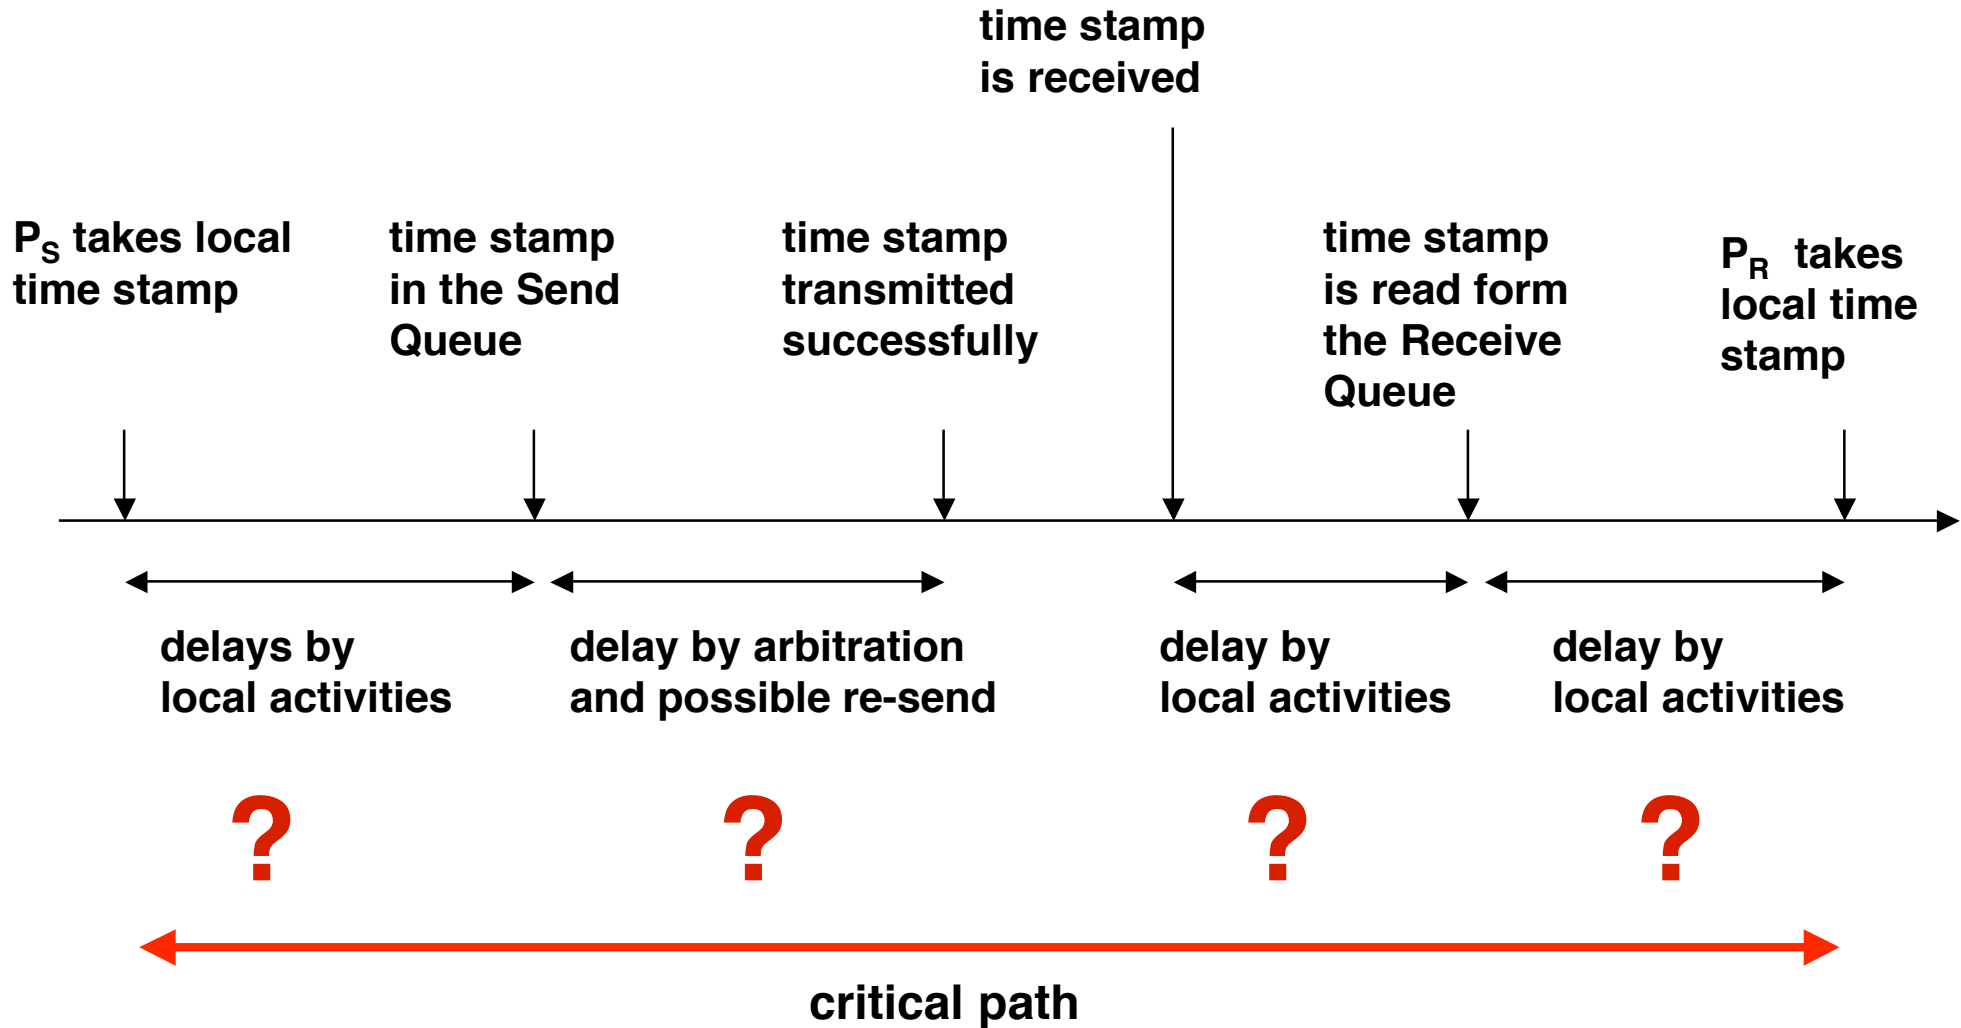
time stamp is received

$P_S$ takes local time stamp

time stamp in the Send Queue

time stamp transmitted successfully

time stamp is read form the Receive Queue

$P_R$ takes local time stamp

delays by local activities

delay by arbitration and possible re-send

delay by local activities

delay by local activities

?

?

?

?

critical path